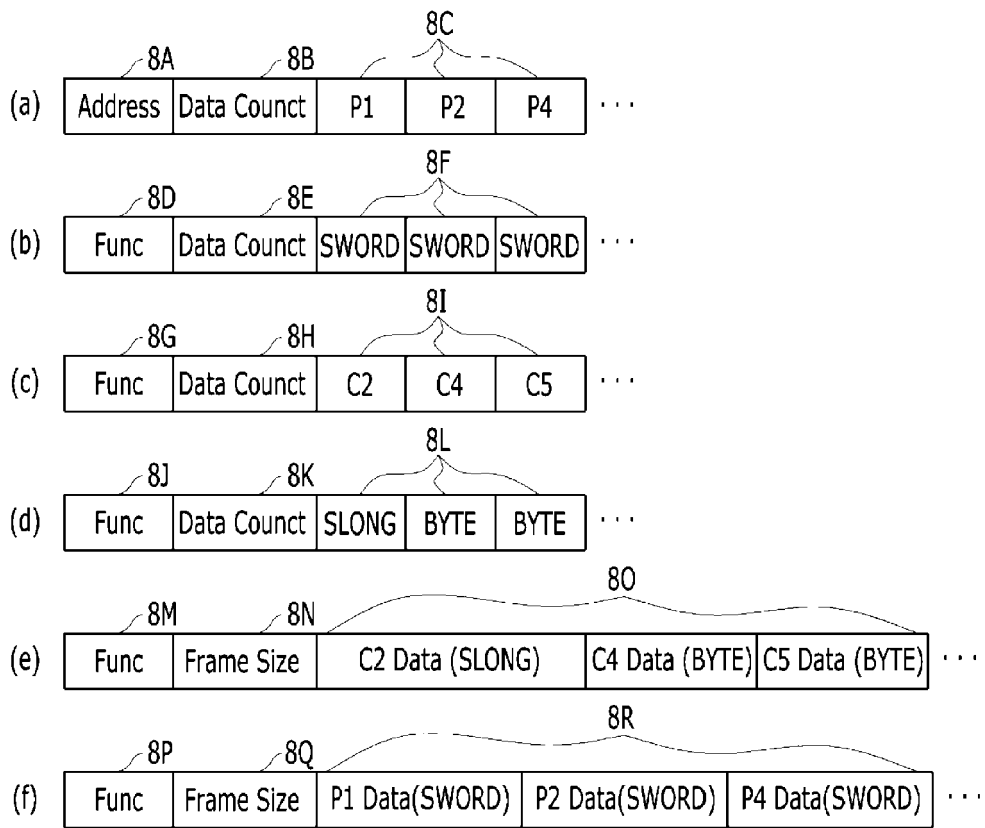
8C
8A 8B
(a) Address | Data Counct | P1 | P2 | P4 ···

8F
8D 8E
(b) Func | Data Counct | SWORD | SWORD | SWORD ···

8I
8G 8H
(c) Func | Data Counct | C2 | C4 | C5 ···

8L
8J 8K
(d) Func | Data Counct | SLONG | BYTE | BYTE ···

8O
8M 8N
(e) Func | Frame Size | C2 Data (SLONG) | C4 Data (BYTE) | C5 Data (BYTE) ···

8R
8P 8Q
(f) Func | Frame Size | P1 Data(SWORD) | P2 Data(SWORD) | P4 Data(SWORD) ···